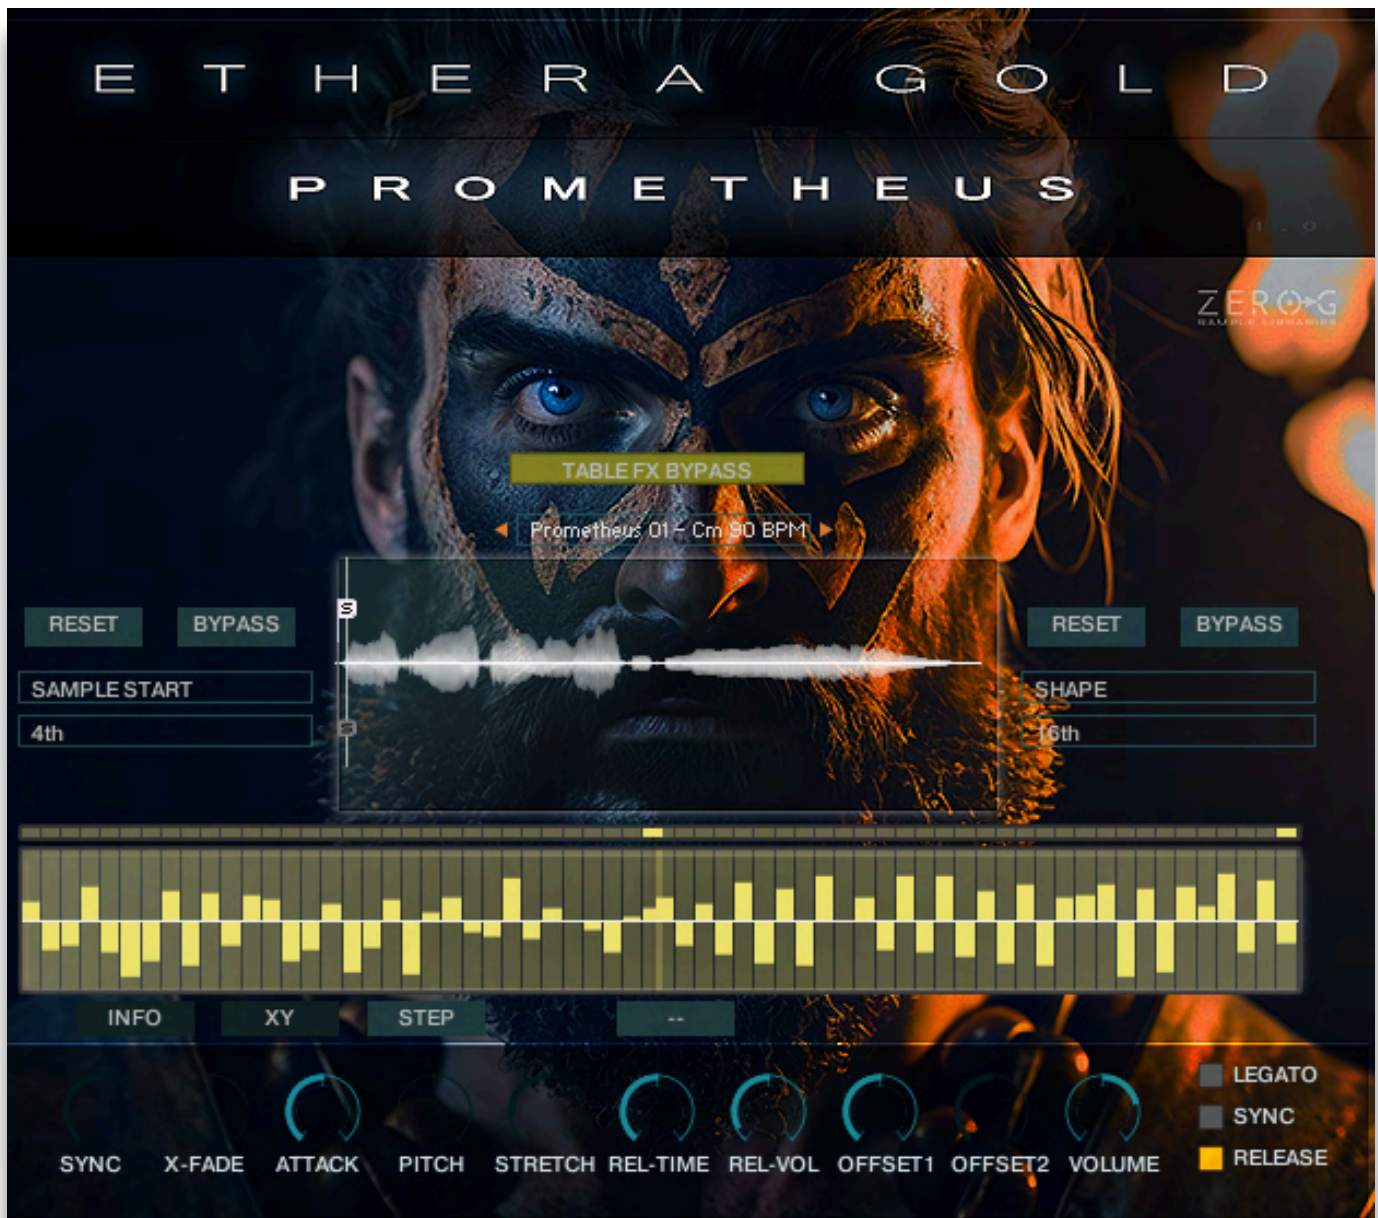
E T H E R A G O L D

P R O M E T H E U S

ZERO-G
SAMPLE LIBRARIES

TABLE FX BYPASS

Prometheus 01 - Cm 90 BPM

RESET BYPASS

SAMPLE START

4th

S

S

RESET BYPASS

SHAPE

16th

INFO XY STEP --

SYNC X-FADE ATTACK PITCH STRETCH REL-TIME REL-VOL OFFSET1 OFFSET2 VOLUME

LEGATO
SYNC
RELEASE